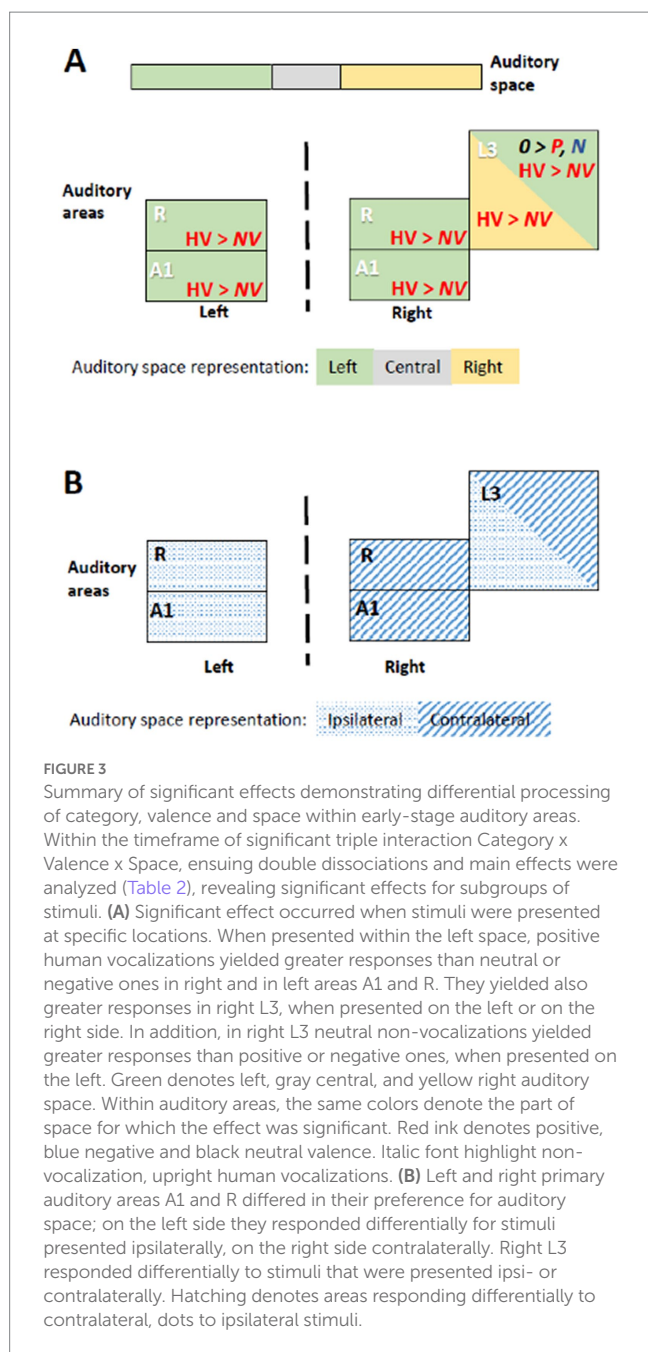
A

Auditory space

Auditory areas

R
HV > NV
A1
HV > NV
Left

R
HV > NV
A1
HV > NV
Right

L3 O > P, N
HV > NV
HV > NV

Auditory space representation: Left Central Right

B

Auditory areas

R
A1
Left

L3
R
A1
Right

Auditory space representation: Ipsilateral Contralateral

FIGURE 3
Summary of significant effects demonstrating differential processing of category, valence and space within early-stage auditory areas. Within the timeframe of significant triple interaction Category x Valence x Space, ensuing double dissociations and main effects were analyzed (Table 2), revealing significant effects for subgroups of stimuli. (A) Significant effect occurred when stimuli were presented at specific locations. When presented within the left space, positive human vocalizations yielded greater responses than neutral or negative ones in right and in left areas A1 and R. They yielded also greater responses in right L3, when presented on the left or on the right side. In addition, in right L3 neutral non-vocalizations yielded greater responses than positive or negative ones, when presented on the left. Green denotes left, gray central, and yellow right auditory space. Within auditory areas, the same colors denote the part of space for which the effect was significant. Red ink denotes positive, blue negative and black neutral valence. Italic font highlight non-vocalization, upright human vocalizations. (B) Left and right primary auditory areas A1 and R differed in their preference for auditory space; on the left side they responded differentially for stimuli presented ipsilaterally, on the right side contralaterally. Right L3 responded differentially to stimuli that were presented ipsi- or contralaterally. Hatching denotes areas responding differentially to contralateral, dots to ipsilateral stimuli.